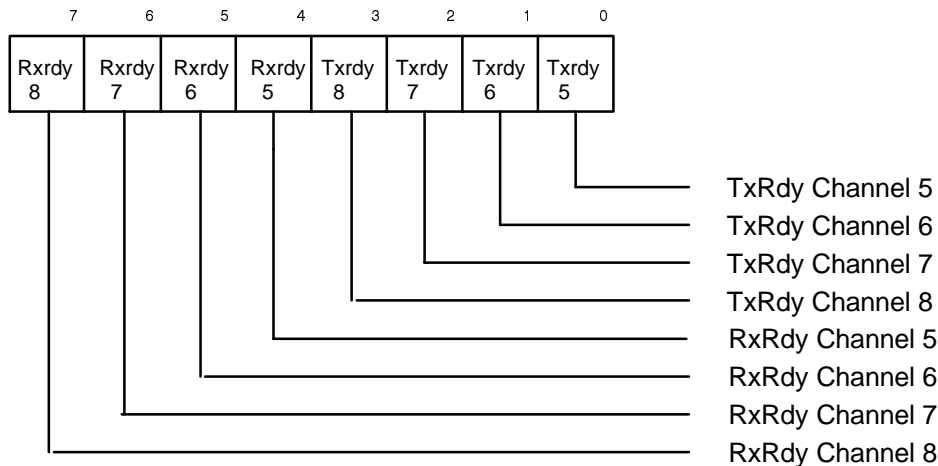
7 6 5 4 3 2 1 0

| Rxrdy 8 | Rxrdy 7 | Rxrdy 6 | Rxrdy 5 | Txrdy 8 | Txrdy 7 | Txrdy 6 | Txrdy 5 |
|---|---|---|---|---|---|---|---|

TxRdy Channel 5
TxRdy Channel 6
TxRdy Channel 7
TxRdy Channel 8
RxRdy Channel 5
RxRdy Channel 6
RxRdy Channel 7
RxRdy Channel 8